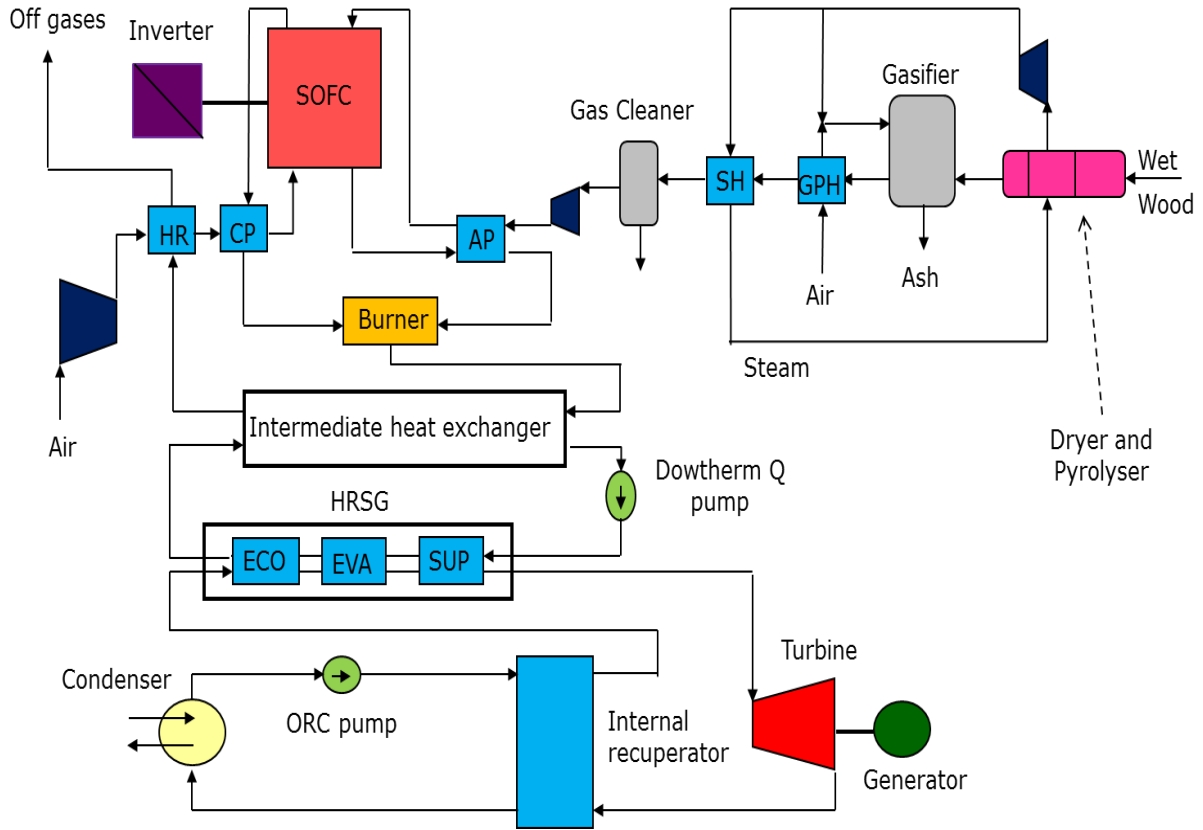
Off gases

Inverter

SOFC

Gasifier

Gas Cleaner

SH

GPH

Wet Wood

HR

CP

AP

Air

Ash

Burner

Air

Steam

Intermediate heat exchanger

Air

Dryer and Pyrolyser

Dowtherm Q pump

HRSG

ECO

EVA

SUP

Turbine

Condenser

ORC pump

Internal recuperator

Generator